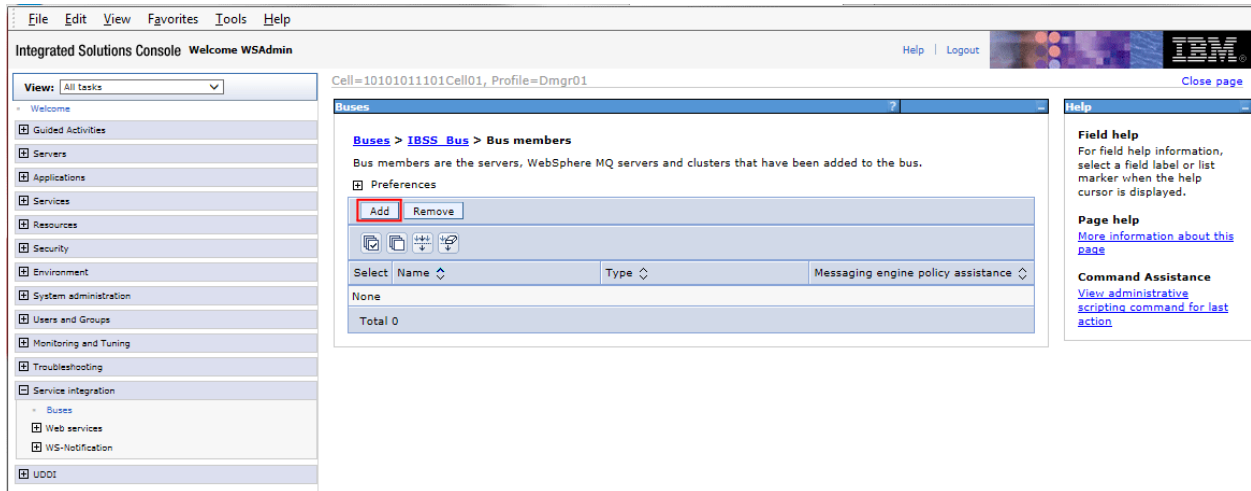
File Edit View Favorites Tools Help

Integrated Solutions Console Welcome WSAdmin

Help | Logout

IBM.

View: All tasks

Welcome

Guided Activities

Servers

Applications

Services

Resources

Security

Environment

System administration

Users and Groups

Monitoring and Tuning

Troubleshooting

Service integration

Buses

Web services

WS-Notification

UDDI

Cell=10101011101Cell01, Profile=Dmgr01

Close page

Buses

Buses > IBSS_Bus > Bus members

Bus members are the servers, WebSphere MQ servers and clusters that have been added to the bus.

Preferences

Add Remove

| Select | Name | Type | Messaging engine policy assistance |
|---|---|---|---|
| None | | | |
| Total 0 | | | |

Help

Field help

For field help information, select a field label or list marker when the help cursor is displayed.

Page help

More information about this page

Command Assistance

View administrative scripting command for last action